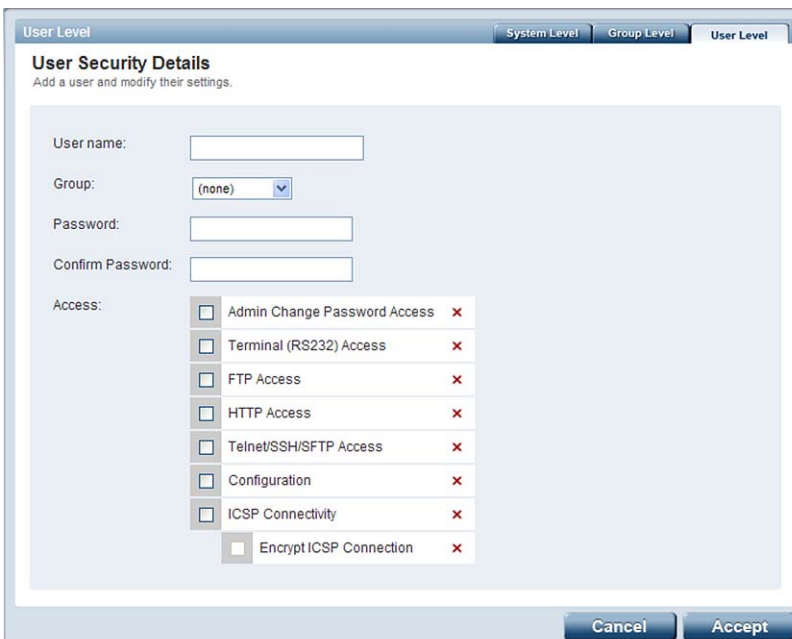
User Level

System Level | Group Level | User Level

User Security Details
Add a user and modify their settings.

User name:

Group: (none)

Password:

Confirm Password:

Access:
Admin Change Password Access ×
Terminal (RS232) Access ×
FTP Access ×
HTTP Access ×
Telnet/SSH/SFTP Access ×
Configuration ×
ICSP Connectivity ×
Encrypt ICSP Connection ×

Cancel
Accept